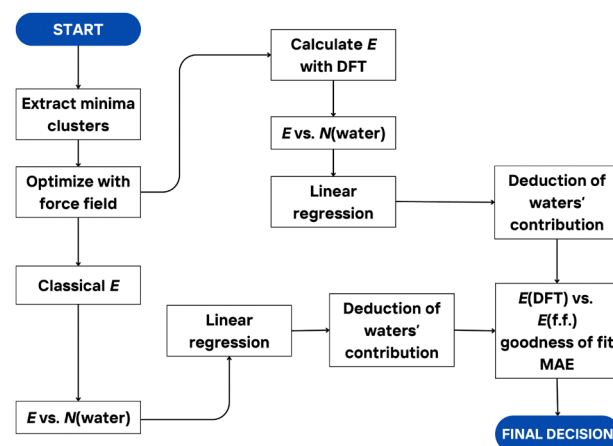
START

Extract minima clusters

Optimize with force field

Classical $E$

$E$ vs. $N$(water)

Calculate $E$ with DFT

$E$ vs. $N$(water)

Linear regression

Deduction of waters' contribution

Linear regression

Deduction of waters' contribution

$E$(DFT) vs. $E$(f.f.) goodness of fit MAE

FINAL DECISION